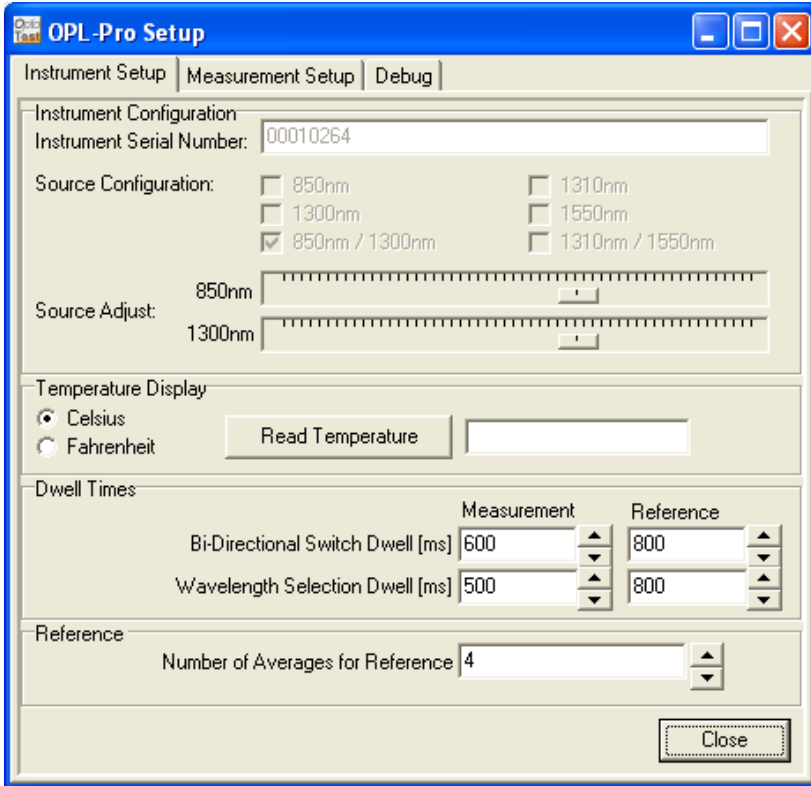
OptoTest OPL-Pro Setup

Instrument Setup | Measurement Setup | Debug

Instrument Configuration
Instrument Serial Number: 00010264

Source Configuration:
850nm
1300nm
850nm / 1300nm
1310nm
1550nm
1310nm / 1550nm

Source Adjust:
850nm
1300nm

Temperature Display
Celsius
Fahrenheit
Read Temperature

Dwell Times
Measurement
Reference
Bi-Directional Switch Dwell [ms] 600 800
Wavelength Selection Dwell [ms] 500 800

Reference
Number of Averages for Reference 4

Close